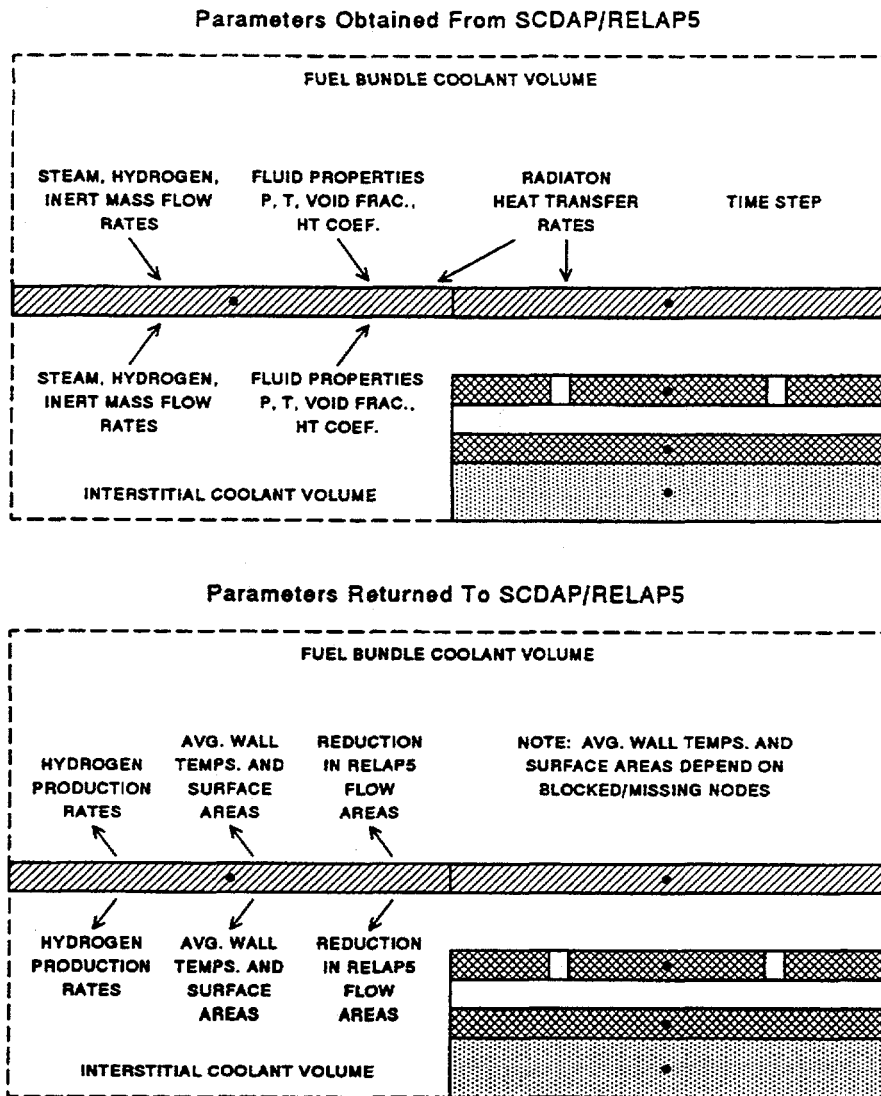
Parameters Obtained From SCDAP/RELAP5

FUEL BUNDLE COOLANT VOLUME

STEAM, HYDROGEN, INERT MASS FLOW RATES

FLUID PROPERTIES P, T, VOID FRAC., HT COEF.

RADIATON HEAT TRANSFER RATES

TIME STEP

STEAM, HYDROGEN, INERT MASS FLOW RATES

FLUID PROPERTIES P, T, VOID FRAC., HT COEF.

INTERSTITIAL COOLANT VOLUME

Parameters Returned To SCDAP/RELAP5

FUEL BUNDLE COOLANT VOLUME

HYDROGEN PRODUCTION RATES

AVG. WALL TEMPS. AND SURFACE AREAS

REDUCTION IN RELAP5 FLOW AREAS

NOTE: AVG. WALL TEMPS. AND SURFACE AREAS DEPEND ON BLOCKED/MISSING NODES

HYDROGEN PRODUCTION RATES

AVG. WALL TEMPS. AND SURFACE AREAS

REDUCTION IN RELAP5 FLOW AREAS

INTERSTITIAL COOLANT VOLUME